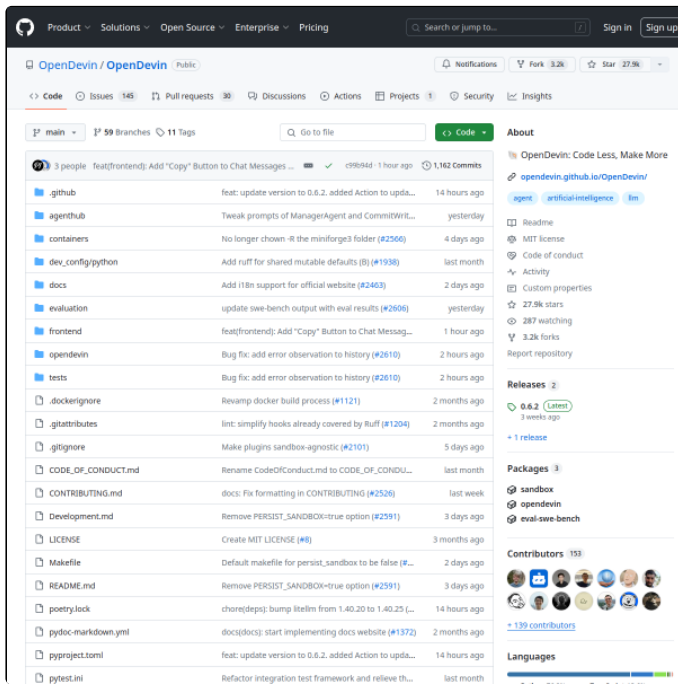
Product Solutions Open Source Enterprise Pricing Search or jump to... / Sign in Sign up

OpenDevin / OpenDevin Public

Notifications Fork 3.2k Star 27.9k

Code Issues 145 Pull requests 30 Discussions Actions Projects 1 Security Insights

main 59 Branches 11 Tags Go to file Code

3 people feat(frontend): Add "Copy" Button to Chat Messages ... c99b94d · 1 hour ago 1,162 Commits

| | | |
|---|---|---|
| .github | feat: update version to 0.6.2. added Action to upda... | 14 hours ago |
| agenthub | Tweak prompts of ManagerAgent and CommitWrit... | yesterday |
| containers | No longer chown -R the miniforge3 folder (#2566) | 4 days ago |
| dev_config/python | Add ruff for shared mutable defaults (B) (#1938) | last month |
| docs | Add i18n support for official website (#2463) | 2 days ago |
| evaluation | update swe-bench output with eval results (#2606) | yesterday |
| frontend | feat(frontend): Add "Copy" Button to Chat Messag... | 1 hour ago |
| opendevin | Bug fix: add error observation to history (#2610) | 2 hours ago |
| tests | Bug fix: add error observation to history (#2610) | 2 hours ago |
| .dockerignore | Revamp docker build process (#1121) | 2 months ago |
| .gitattributes | lint: simplify hooks already covered by Ruff (#1204) | 2 months ago |
| .gitignore | Make plugins sandbox-agnostic (#2101) | 5 days ago |
| CODE_OF_CONDUCT.md | Rename CodeOfConduct.md to CODE_OF_CONDU... | last month |
| CONTRIBUTING.md | docs: Fix formatting in CONTRIBUTING (#2526) | last week |
| Development.md | Remove PERSIST_SANDBOX=true option (#2591) | 3 days ago |
| LICENSE | Create MIT LICENSE (#8) | 3 months ago |
| Makefile | Default makefile for persist_sandbox to be false (#... | 2 days ago |
| README.md | Remove PERSIST_SANDBOX=true option (#2591) | 3 days ago |
| poetry.lock | chore(deps): bump litellm from 1.40.20 to 1.40.25 (... | 14 hours ago |
| pydoc-markdown.yml | docs(docs): start implementing docs website (#1372) | 2 months ago |
| pyproject.toml | feat: update version to 0.6.2. added Action to upda... | 14 hours ago |
| pytest.ini | Refactor integration test framework and relieve th... | last month |

About

OpenDevin: Code Less, Make More

opendevin.github.io/OpenDevin/

agent artificial-intelligence llm

Readme
MIT license
Code of conduct
Activity
Custom properties
27.9k stars
287 watching
3.2k forks
Report repository

Releases 2

0.6.2 Latest
3 weeks ago

+ 1 release

Packages 3

sandbox
opendevin
eval-swe-bench

Contributors 153

+ 139 contributors

Languages